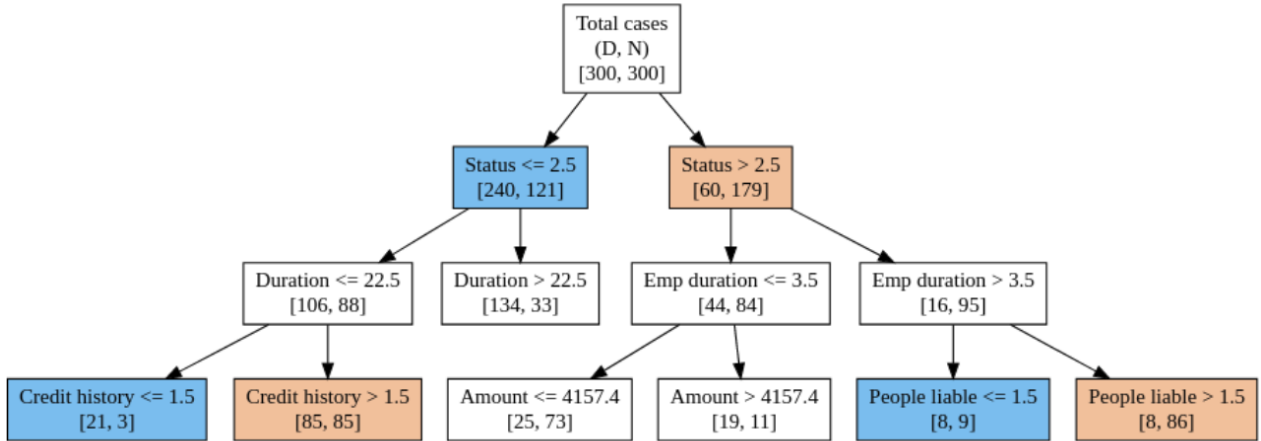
Total cases
(D, N)
[300, 300]

Status <= 2.5
[240, 121]

Status > 2.5
[60, 179]

Duration <= 22.5
[106, 88]

Duration > 22.5
[134, 33]

Emp duration <= 3.5
[44, 84]

Emp duration > 3.5
[16, 95]

Credit history <= 1.5
[21, 3]

Credit history > 1.5
[85, 85]

Amount <= 4157.4
[25, 73]

Amount > 4157.4
[19, 11]

People liable <= 1.5
[8, 9]

People liable > 1.5
[8, 86]